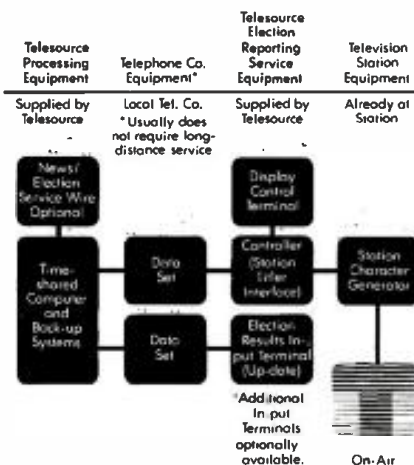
| Telesource Processing Equipment | Telephone Co. Equipment* | Telesource Election Reporting Service Equipment | Television Station Equipment |
|---|---|---|---|
| Supplied by Telesource | Local Tel. Co. *Usually does not require long-distance service | Supplied by Telesource | Already at Station |

News/ Election Service Wire Optional

Time-shared Computer and Back-up Systems

Data Set

Data Set

Display Control Terminal

Controller (Station Enter Interface)

Election Results Input Terminal (Up-date)

Station Character Generator

*Additional Input Terminals optionally available.

On-Air